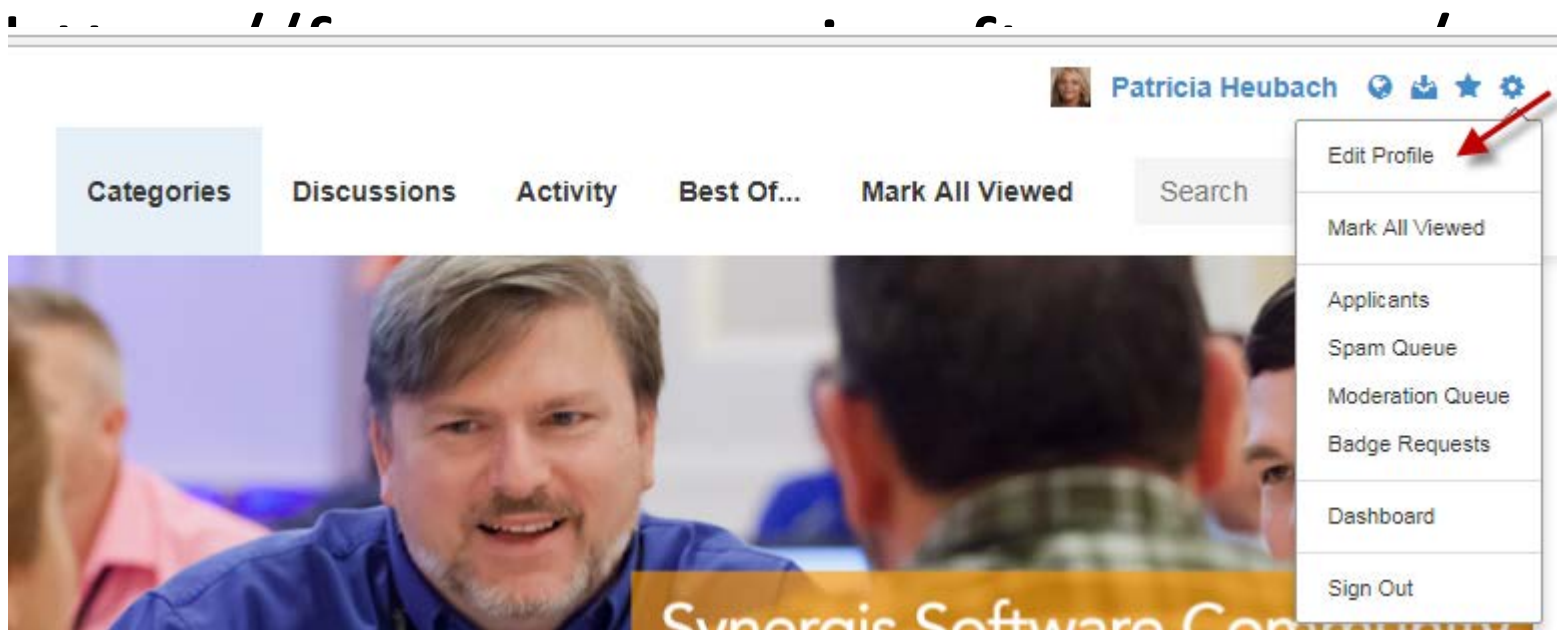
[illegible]

Patricia Heubach

Categories Discussions Activity Best Of... Mark All Viewed Search

Edit Profile

Mark All Viewed

Applicants

Spam Queue

Moderation Queue

Badge Requests

Dashboard

Sign Out

Synergis Software Com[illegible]